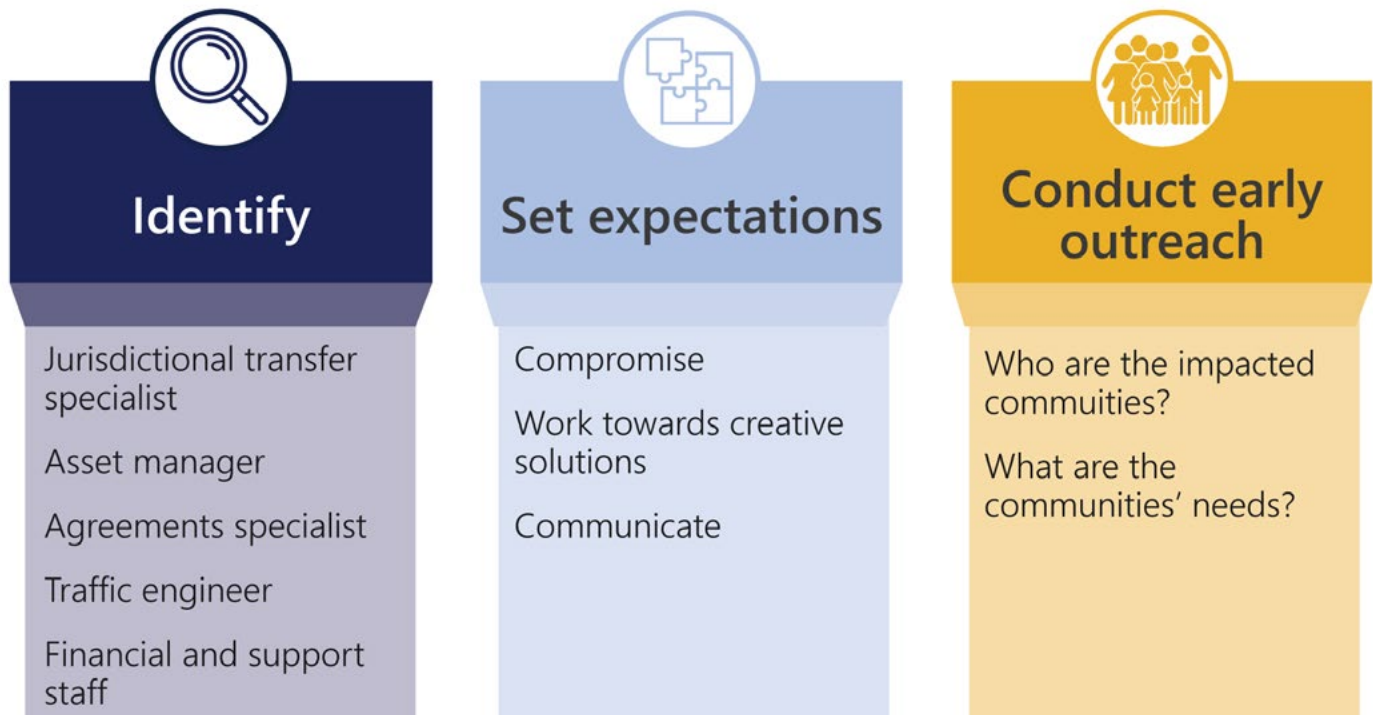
Identify

Jurisdictional transfer specialist

Asset manager

Agreements specialist

Traffic engineer

Financial and support staff

Set expectations

Compromise

Work towards creative solutions

Communicate

Conduct early outreach

Who are the impacted communities?

What are the communities' needs?